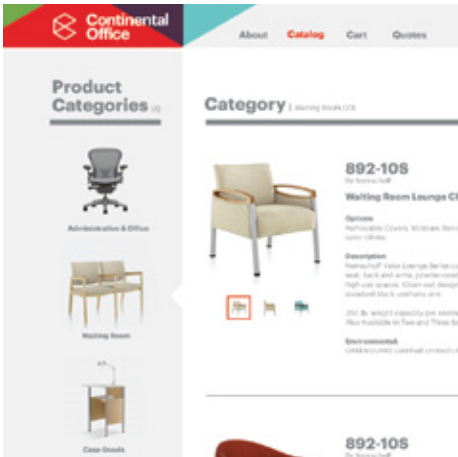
Continental Office

About Catalog Cart Quotes

Product Categories (4)

Administrative & Office

Waiting Room

Case Goods

Category | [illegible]

892-10S
By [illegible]

Waiting Room Lounge Ch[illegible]

Options
Removable Covers, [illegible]

Description
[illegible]

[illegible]

Environmental
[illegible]

892-10S
By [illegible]